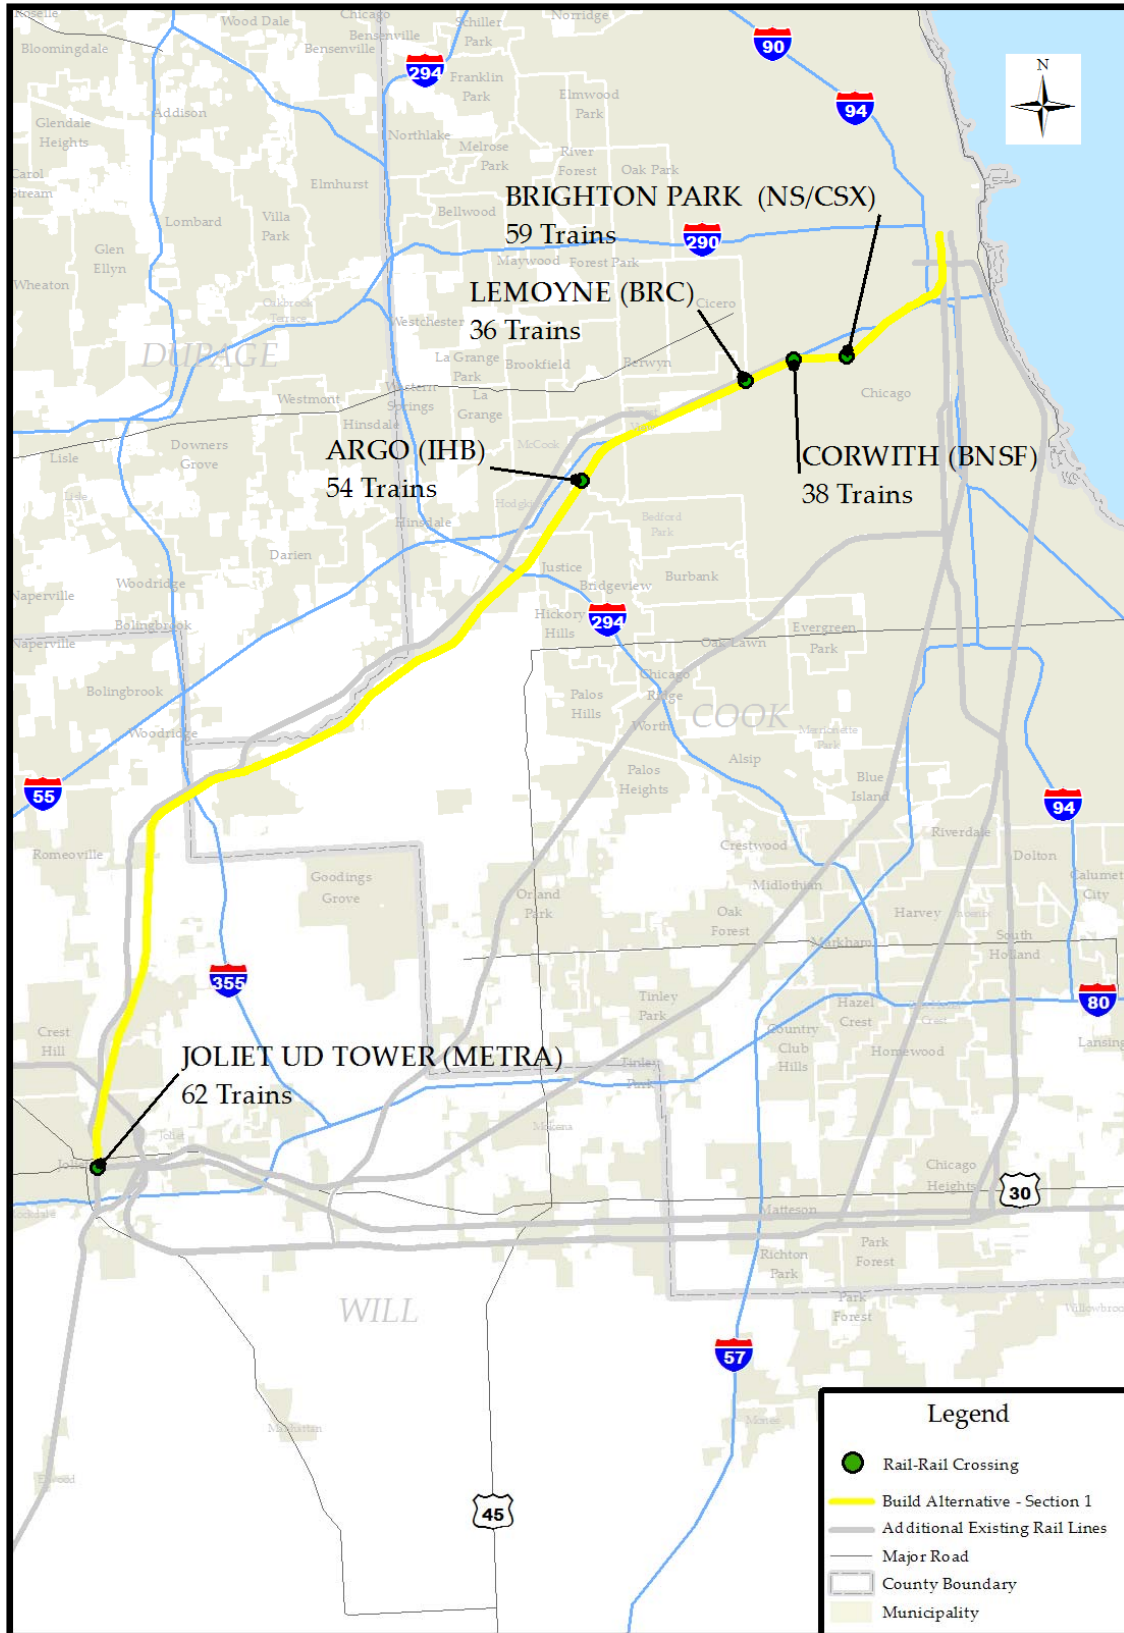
N

Roselle
Wood Dale
Chicago
Schiller Park
Norridge
Bloomingdale
Bensenville
Bensenville
294
Franklin Park
90
Addison
Elmwood Park
94
Glendale Heights
Northlake
Melrose Park
River Forest
Oak Park
Carol Stream
Elmhurst
Bellwood
BRIGHTON PARK (NS/CSX)
59 Trains
Lombard
Villa Park
290
Glen Ellyn
Maywood
Forest Park
Wheaton
Oakbrook Terrace
LEMOYNE (BRC)
Cicero
Westchester
36 Trains
DUPAGE
La Grange Park
Brookfield
Berwyn
Westmont
Western Springs
La Grange
Chicago
Hinsdale
Lisle
Downers Grove
ARGO (IHB)
McCook
CORWITH (BNSF)
54 Trains
38 Trains
Lisle
Hodgkins
Hinsdale
Bedford Park
Darien
Justice
Burbank
Woodridge
Bridgeview
Naperville
Hickory Hills
294
Bolingbrook
Evergreen Park
Oak Lawn
Naperville
Chicago Ridge
Bolingbrook
Palos Hills
Worth
COOK
Merrionette Park
Woodridge
Alsip
Palos Heights
Blue Island
55
94
Romeoville
Riverdale
Crestwood
Dolton
Calumet City
Goodings Grove
Midlothian
Orland Park
Oak Forest
Harvey
South Holland
Markham
355
Tinley Park
Hazel Crest
80
Crest Hill
Country Club Hills
Lansing
JOLIET UD TOWER (METRA)
Homewood
62 Trains
Tinley Park
Joliet
Mokena
Joliet
Chicago Heights
30
Rockdale
Matteson
Richton Park
Park Forest
WILL
Park Forest
57
Manhattan
Monee
Elwood
45

Legend
Rail-Rail Crossing
Build Alternative - Section 1
Additional Existing Rail Lines
Major Road
County Boundary
Municipality